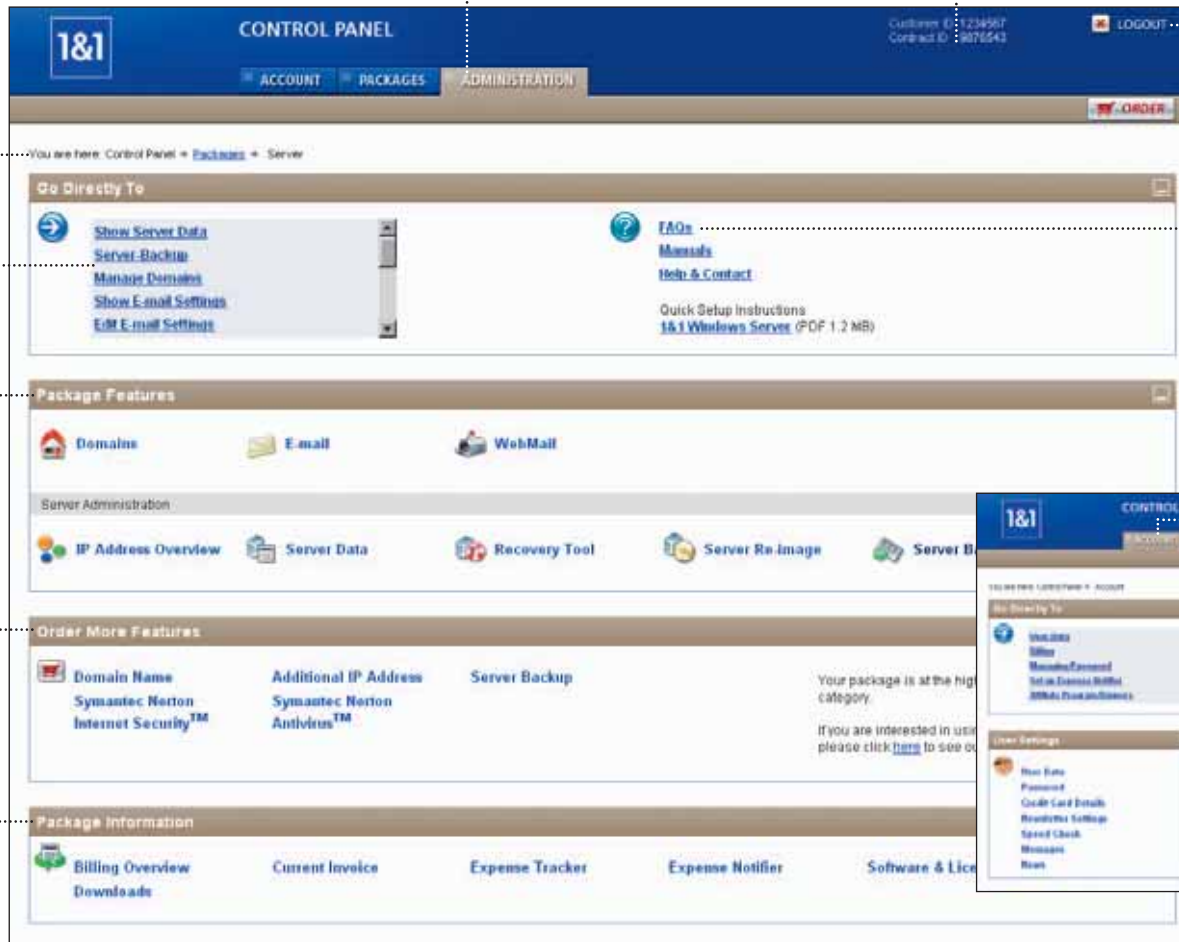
1&1

CONTROL PANEL

ACCOUNT PACKAGES ADMINISTRATION

Customer ID 1234567
Contract ID 9876543

LOGOUT

ORDER

You are here: Control Panel » Packages » Server

Go Directly To

Show Server Data
Server-Backup
Manage Domains
Show E-mail Settings
Edit E-mail Settings

FAQs
Manuals
Help & Contact

Quick Setup Instructions
1&1 Windows Server (PDF 1.2 MB)

Package Features

Domains
E-mail
WebMail

Server Administration

IP Address Overview
Server Data
Recovery Tool
Server Re-image
Server B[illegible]

Order More Features

Domain Name
Symantec Norton Internet Security™
Additional IP Address
Symantec Norton Antivirus™
Server Backup

Your package is at the hig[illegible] category.

If you are interested in usi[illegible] please click here to see o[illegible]

Package Information

Billing Overview
Downloads
Current Invoice
Expense Tracker
Expense Notifier
Software & Lic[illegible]

1&1

CONTROL

Account

You are here: Control Panel » Account

Go Directly To

User Data
Billing
Managing Password
Set up Expense Notifier
Affiliate Program Partners

User Settings

User Data
Password
Credit Card Details
Newsletter Settings
Speed Check
Messages
News